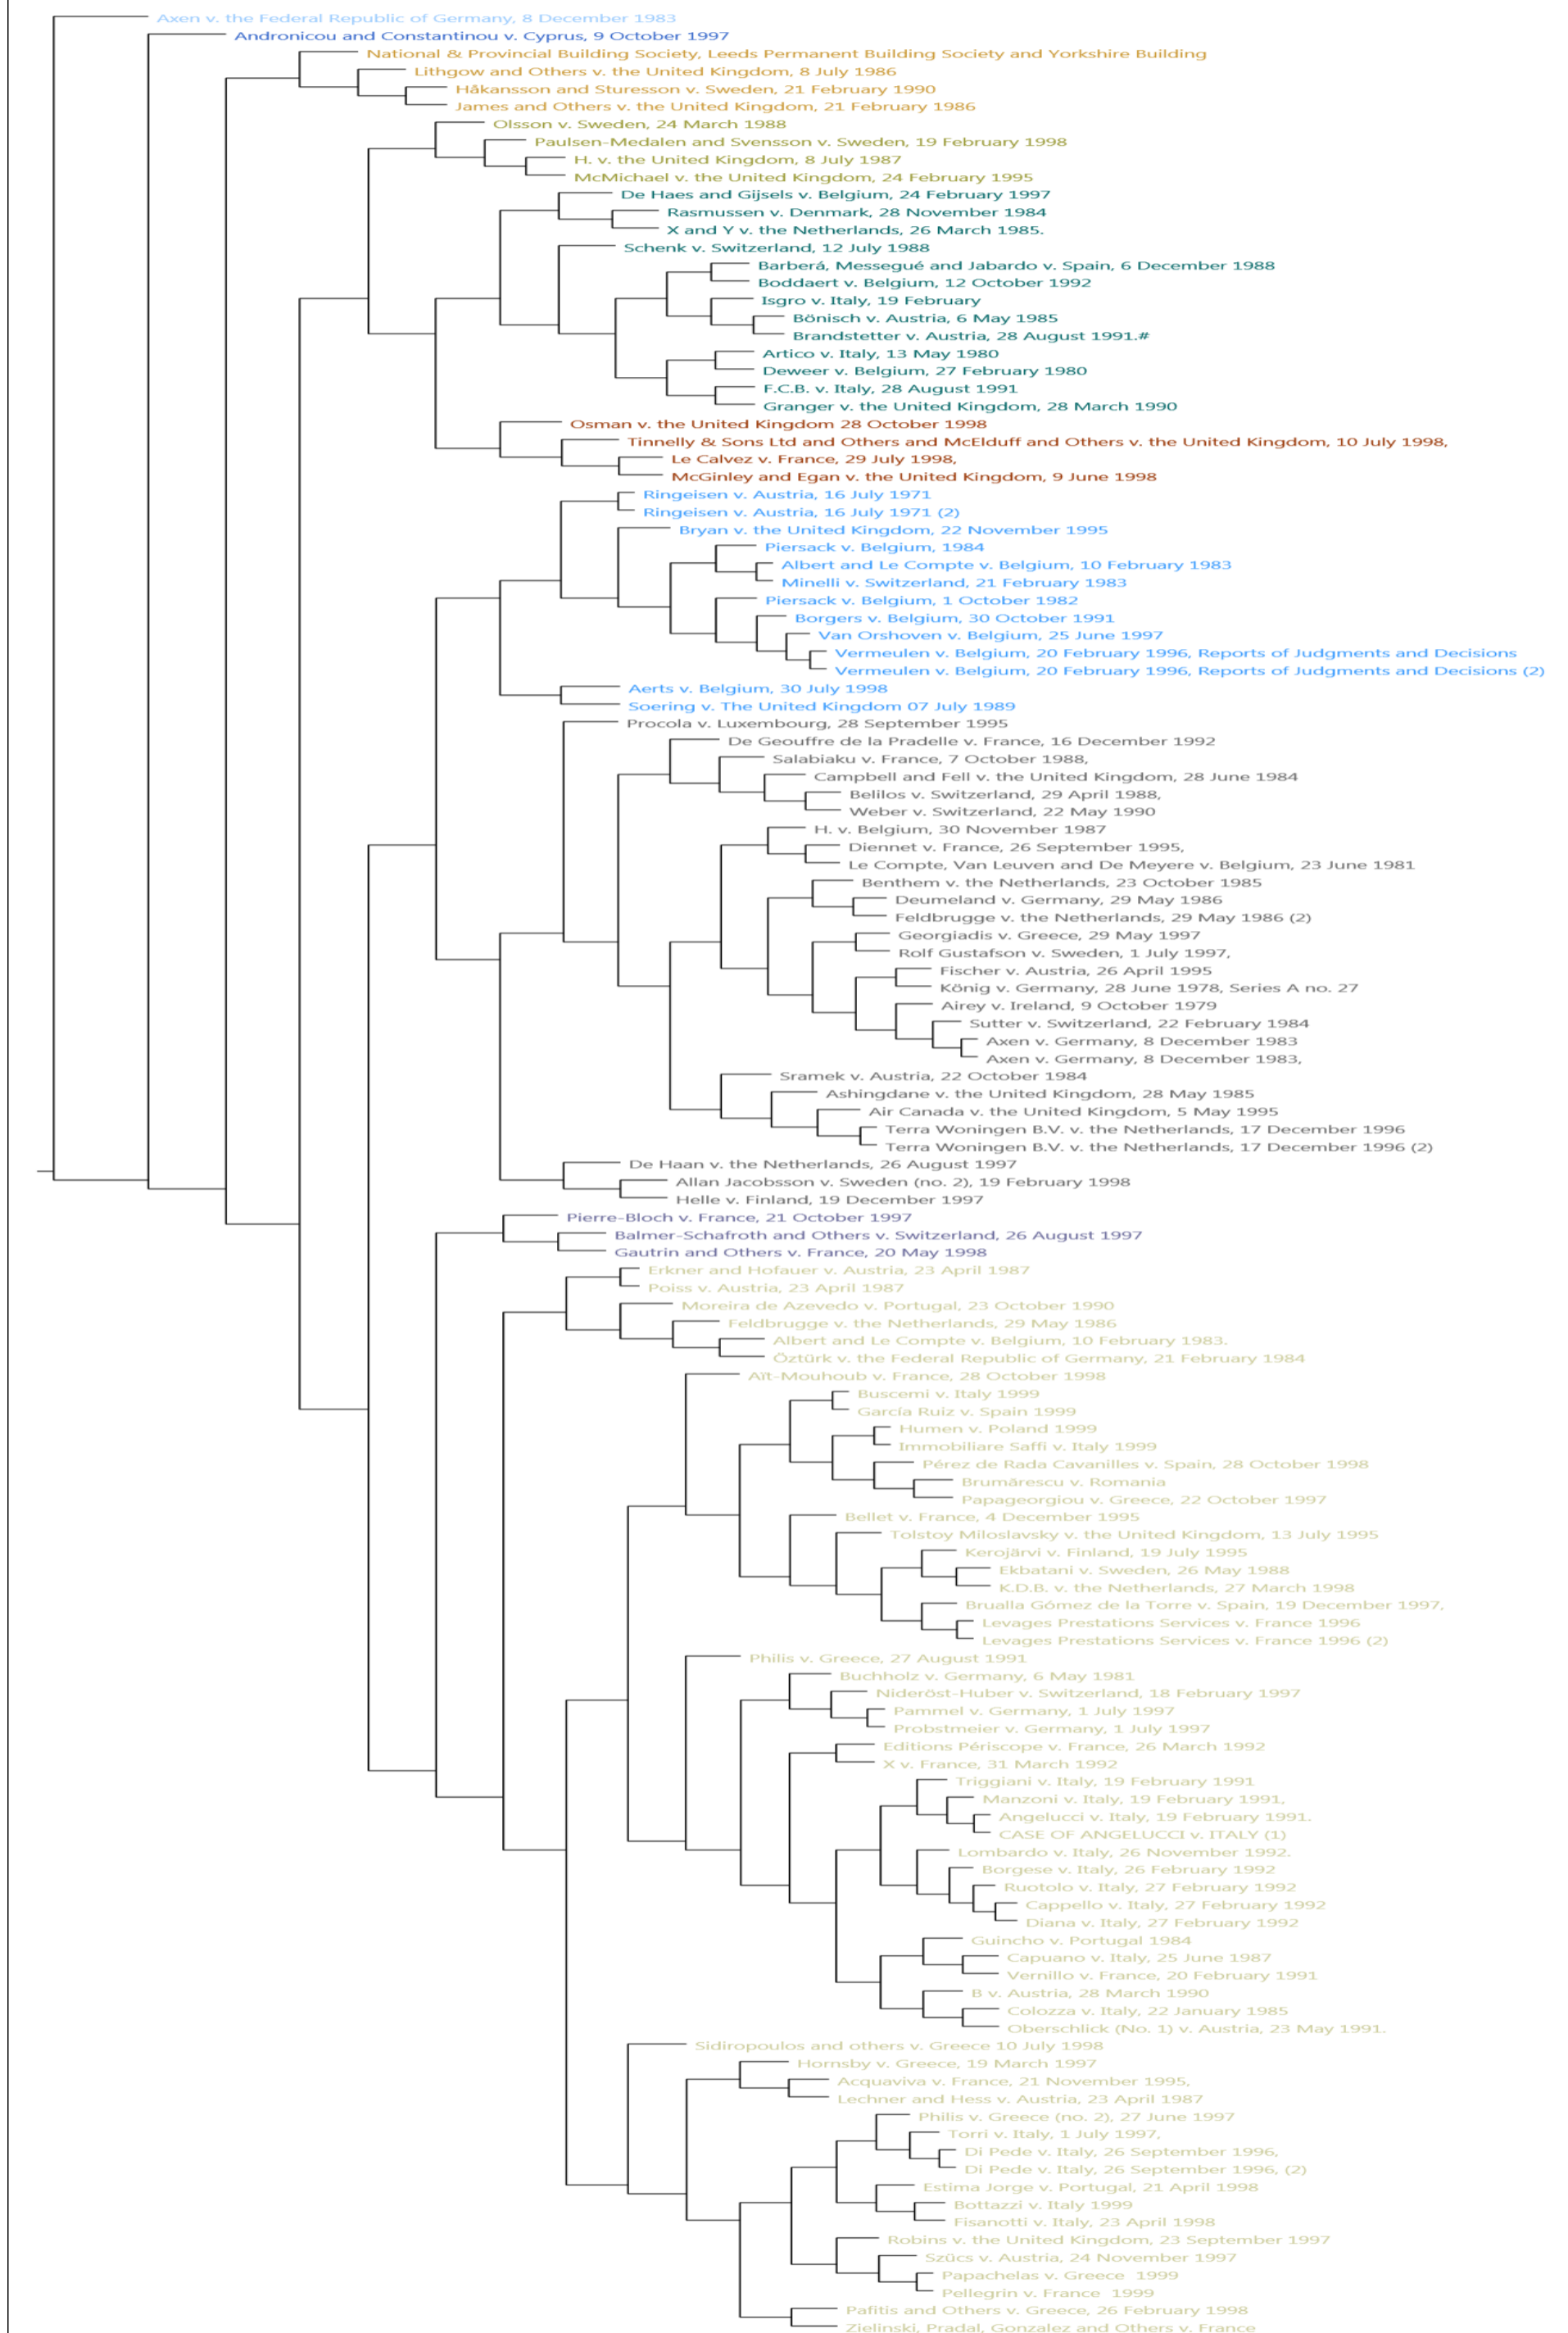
Axen v. the Federal Republic of Germany, 8 December 1983
Andronicou and Constantinou v. Cyprus, 9 October 1997
National & Provincial Building Society, Leeds Permanent Building Society and Yorkshire Building
Lithgow and Others v. the United Kingdom, 8 July 1986
Håkansson and Sturesson v. Sweden, 21 February 1990
James and Others v. the United Kingdom, 21 February 1986
Olsson v. Sweden, 24 March 1988
Paulsen-Medalen and Svensson v. Sweden, 19 February 1998
H. v. the United Kingdom, 8 July 1987
McMichael v. the United Kingdom, 24 February 1995
De Haes and Gijsels v. Belgium, 24 February 1997
Rasmussen v. Denmark, 28 November 1984
X and Y v. the Netherlands, 26 March 1985.
Schenk v. Switzerland, 12 July 1988
Barberá, Messegué and Jabardo v. Spain, 6 December 1988
Boddaert v. Belgium, 12 October 1992
Isgro v. Italy, 19 February
Bönisch v. Austria, 6 May 1985
Brandstetter v. Austria, 28 August 1991.#
Artico v. Italy, 13 May 1980
Deweer v. Belgium, 27 February 1980
F.C.B. v. Italy, 28 August 1991
Granger v. the United Kingdom, 28 March 1990
Osman v. the United Kingdom 28 October 1998
Tinnelly & Sons Ltd and Others and McElduff and Others v. the United Kingdom, 10 July 1998,
Le Calvez v. France, 29 July 1998,
McGinley and Egan v. the United Kingdom, 9 June 1998
Ringeisen v. Austria, 16 July 1971
Ringeisen v. Austria, 16 July 1971 (2)
Bryan v. the United Kingdom, 22 November 1995
Piersack v. Belgium, 1984
Albert and Le Compte v. Belgium, 10 February 1983
Minelli v. Switzerland, 21 February 1983
Piersack v. Belgium, 1 October 1982
Borgers v. Belgium, 30 October 1991
Van Orshoven v. Belgium, 25 June 1997
Vermeulen v. Belgium, 20 February 1996, Reports of Judgments and Decisions
Vermeulen v. Belgium, 20 February 1996, Reports of Judgments and Decisions (2)
Aerts v. Belgium, 30 July 1998
Soering v. The United Kingdom 07 July 1989
Procola v. Luxembourg, 28 September 1995
De Geouffre de la Pradelle v. France, 16 December 1992
Salabiaku v. France, 7 October 1988,
Campbell and Fell v. the United Kingdom, 28 June 1984
Belilos v. Switzerland, 29 April 1988,
Weber v. Switzerland, 22 May 1990
H. v. Belgium, 30 November 1987
Diennet v. France, 26 September 1995,
Le Compte, Van Leuven and De Meyere v. Belgium, 23 June 1981
Benthem v. the Netherlands, 23 October 1985
Deumeland v. Germany, 29 May 1986
Feldbrugge v. the Netherlands, 29 May 1986 (2)
Georgiadis v. Greece, 29 May 1997
Rolf Gustafson v. Sweden, 1 July 1997,
Fischer v. Austria, 26 April 1995
König v. Germany, 28 June 1978, Series A no. 27
Airey v. Ireland, 9 October 1979
Sutter v. Switzerland, 22 February 1984
Axen v. Germany, 8 December 1983
Axen v. Germany, 8 December 1983,
Sramek v. Austria, 22 October 1984
Ashingdane v. the United Kingdom, 28 May 1985
Air Canada v. the United Kingdom, 5 May 1995
Terra Woningen B.V. v. the Netherlands, 17 December 1996
Terra Woningen B.V. v. the Netherlands, 17 December 1996 (2)
De Haan v. the Netherlands, 26 August 1997
Allan Jacobsson v. Sweden (no. 2), 19 February 1998
Helle v. Finland, 19 December 1997
Pierre-Bloch v. France, 21 October 1997
Balmer-Schafroth and Others v. Switzerland, 26 August 1997
Gautrin and Others v. France, 20 May 1998
Erkner and Hofauer v. Austria, 23 April 1987
Poiss v. Austria, 23 April 1987
Moreira de Azevedo v. Portugal, 23 October 1990
Feldbrugge v. the Netherlands, 29 May 1986
Albert and Le Compte v. Belgium, 10 February 1983.
Öztürk v. the Federal Republic of Germany, 21 February 1984
Aït-Mouhoub v. France, 28 October 1998
Buscemi v. Italy 1999
García Ruiz v. Spain 1999
Humen v. Poland 1999
Immobiliare Saffi v. Italy 1999
Pérez de Rada Cavanilles v. Spain, 28 October 1998
Brumărescu v. Romania
Papageorgiou v. Greece, 22 October 1997
Bellet v. France, 4 December 1995
Tolstoy Miloslavsky v. the United Kingdom, 13 July 1995
Kerojärvi v. Finland, 19 July 1995
Ekbatani v. Sweden, 26 May 1988
K.D.B. v. the Netherlands, 27 March 1998
Brualla Gómez de la Torre v. Spain, 19 December 1997,
Levages Prestations Services v. France 1996
Levages Prestations Services v. France 1996 (2)
Philis v. Greece, 27 August 1991
Buchholz v. Germany, 6 May 1981
Nideröst-Huber v. Switzerland, 18 February 1997
Pammel v. Germany, 1 July 1997
Probstmeier v. Germany, 1 July 1997
Editions Périscope v. France, 26 March 1992
X v. France, 31 March 1992
Triggiani v. Italy, 19 February 1991
Manzoni v. Italy, 19 February 1991,
Angelucci v. Italy, 19 February 1991.
CASE OF ANGELUCCI v. ITALY (1)
Lombardo v. Italy, 26 November 1992.
Borgese v. Italy, 26 February 1992
Ruotolo v. Italy, 27 February 1992
Cappello v. Italy, 27 February 1992
Diana v. Italy, 27 February 1992
Guincho v. Portugal 1984
Capuano v. Italy, 25 June 1987
Vernillo v. France, 20 February 1991
B v. Austria, 28 March 1990
Colozza v. Italy, 22 January 1985
Oberschlick (No. 1) v. Austria, 23 May 1991.
Sidiropoulos and others v. Greece 10 July 1998
Hornsby v. Greece, 19 March 1997
Acquaviva v. France, 21 November 1995,
Lechner and Hess v. Austria, 23 April 1987
Philis v. Greece (no. 2), 27 June 1997
Torri v. Italy, 1 July 1997,
Di Pede v. Italy, 26 September 1996,
Di Pede v. Italy, 26 September 1996, (2)
Estima Jorge v. Portugal, 21 April 1998
Bottazzi v. Italy 1999
Fisanotti v. Italy, 23 April 1998
Robins v. the United Kingdom, 23 September 1997
Szücs v. Austria, 24 November 1997
Papachelas v. Greece 1999
Pellegrin v. France 1999
Pafitis and Others v. Greece, 26 February 1998
Zielinski, Pradal, Gonzalez and Others v. France